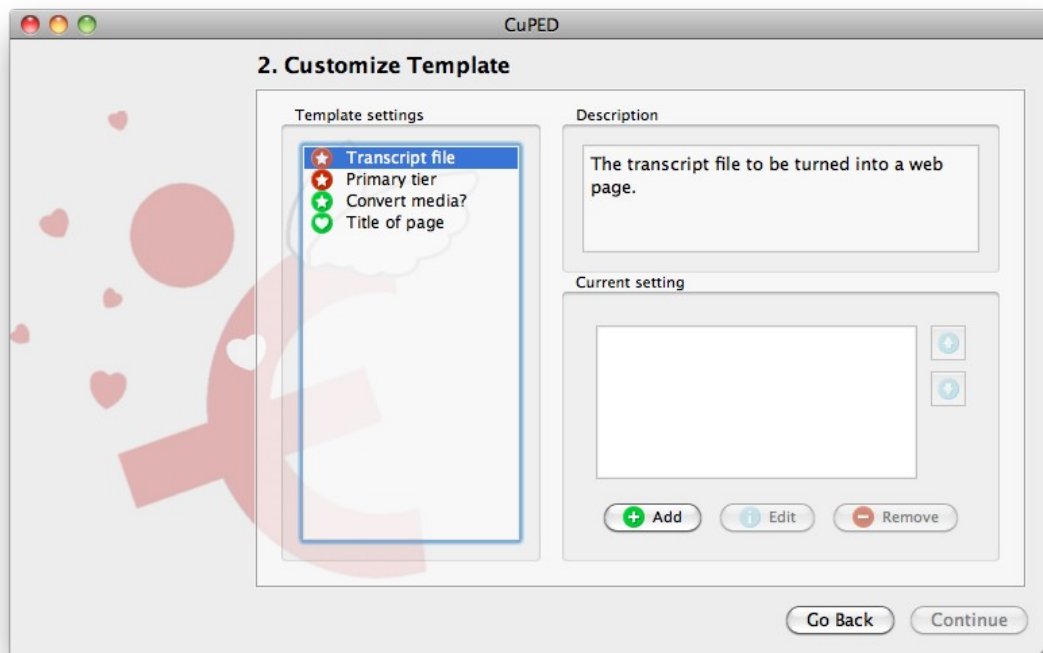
CuPED

2. Customize Template

Template settings

Transcript file
Primary tier
Convert media?
Title of page

Description

The transcript file to be turned into a web page.

Current setting

Add
Edit
Remove

Go Back
Continue